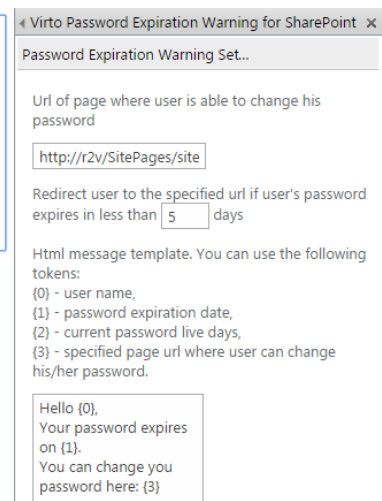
◂ Virto Password Expiration Warning for SharePoint ×

Password Expiration Warning Set...

Url of page where user is able to change his password

http://r2v/SitePages/site

Redirect user to the specified url if user's password expires in less than 5 days

Html message template. You can use the following tokens:
{0} - user name,
{1} - password expiration date,
{2} - current password live days,
{3} - specified page url where user can change his/her password.

Hello {0},
Your password expires on {1}.
You can change you password here: {3}